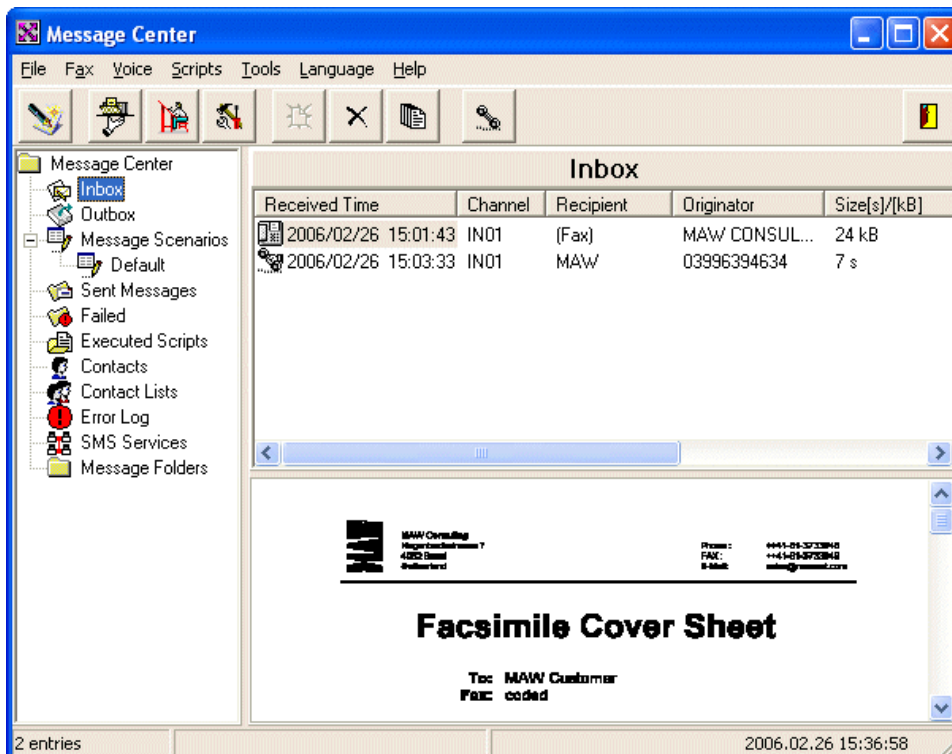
Message Center

File Fax Voice Scripts Tools Language Help

Message Center
Inbox
Outbox
Message Scenarios
Default
Sent Messages
Failed
Executed Scripts
Contacts
Contact Lists
Error Log
SMS Services
Message Folders

Inbox

| Received Time | Channel | Recipient | Originator | Size[s]/[kB] |
|---|---|---|---|---|
| 2006/02/26 15:01:43 | IN01 | (Fax) | MAW CONSUL... | 24 kB |
| 2006/02/26 15:03:33 | IN01 | MAW | 03996394634 | 7 s |

MAW Consulting
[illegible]
4052 Basel
Switzerland

Phone: +41-61-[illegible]
FAX: +41-61-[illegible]
E-Mail: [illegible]

Facsimile Cover Sheet

To: MAW Customer
Fax: coded

2 entries
2006.02.26 15:36:58